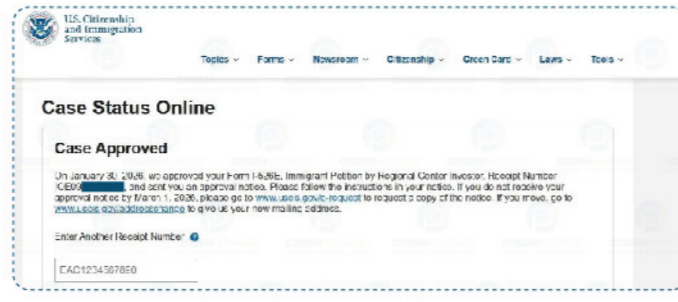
U.S. Citizenship and Immigration Services

Topics ⌄ Forms ⌄ Newsroom ⌄ Citizenship ⌄ Green Card ⌄ Laws ⌄ Tools ⌄

Case Status Online

Case Approved

On January 30, 2026, we approved your Form I-526E, Immigrant Petition by Regional Center Investor, Receipt Number IOE09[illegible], and sent you an approval notice. Please follow the instructions in your notice. If you do not receive your approval notice by March 1, 2026, please go to www.uscis.gov/e-request to request a copy of the notice. If you move, go to www.uscis.gov/addresschange to give us your new mailing address.

Enter Another Receipt Number

EAC1234567890